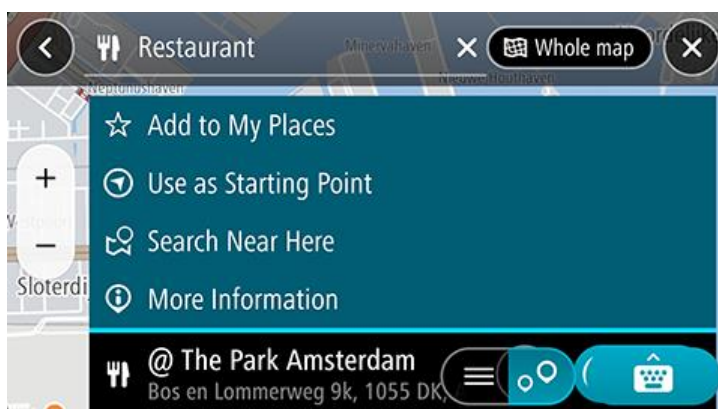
Restaurant

Minervahaven

Whole map

Nieuwe Houthaven

Neptunushaven

Add to My Places

Use as Starting Point

Search Near Here

More Information

Sloterdi

+

−

@ The Park Amsterdam

Bos en Lommerweg 9k, 1055 DK,